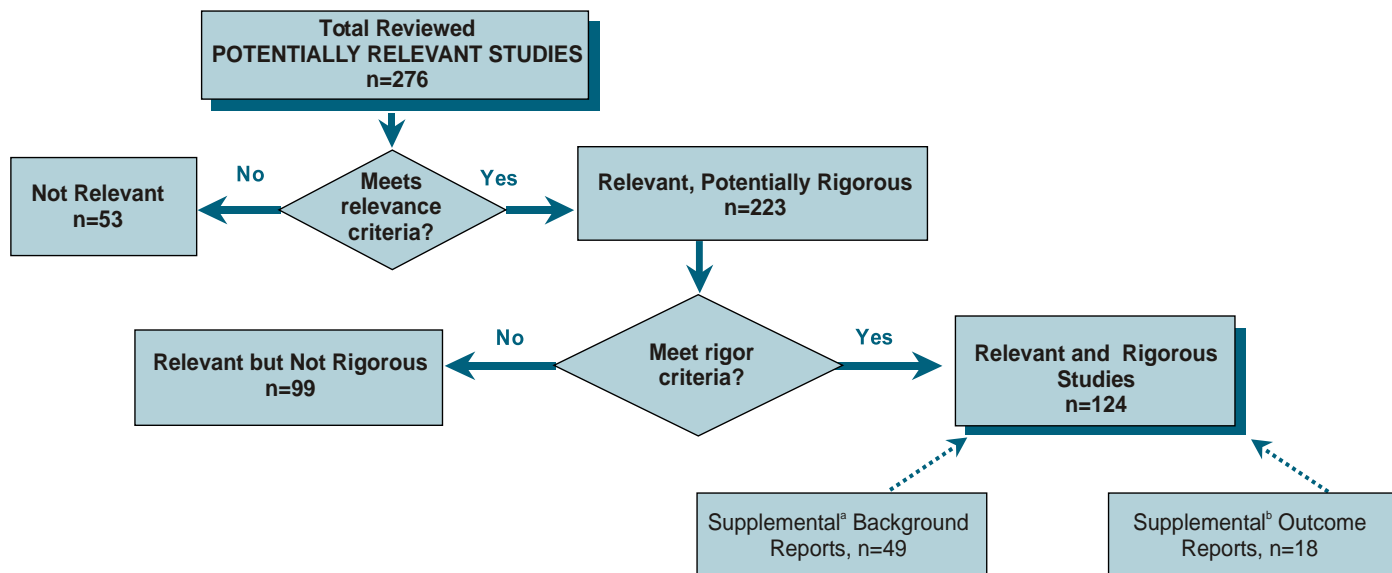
Total Reviewed
POTENTIALLY RELEVANT STUDIES
n=276

Not Relevant
n=53

No

Meets relevance criteria?

Yes

Relevant, Potentially Rigorous
n=223

Relevant but Not Rigorous
n=99

No

Meet rigor criteria?

Yes

Relevant and Rigorous Studies
n=124

Supplemental$^{a}$ Background Reports, n=49

Supplemental$^{b}$ Outcome Reports, n=18